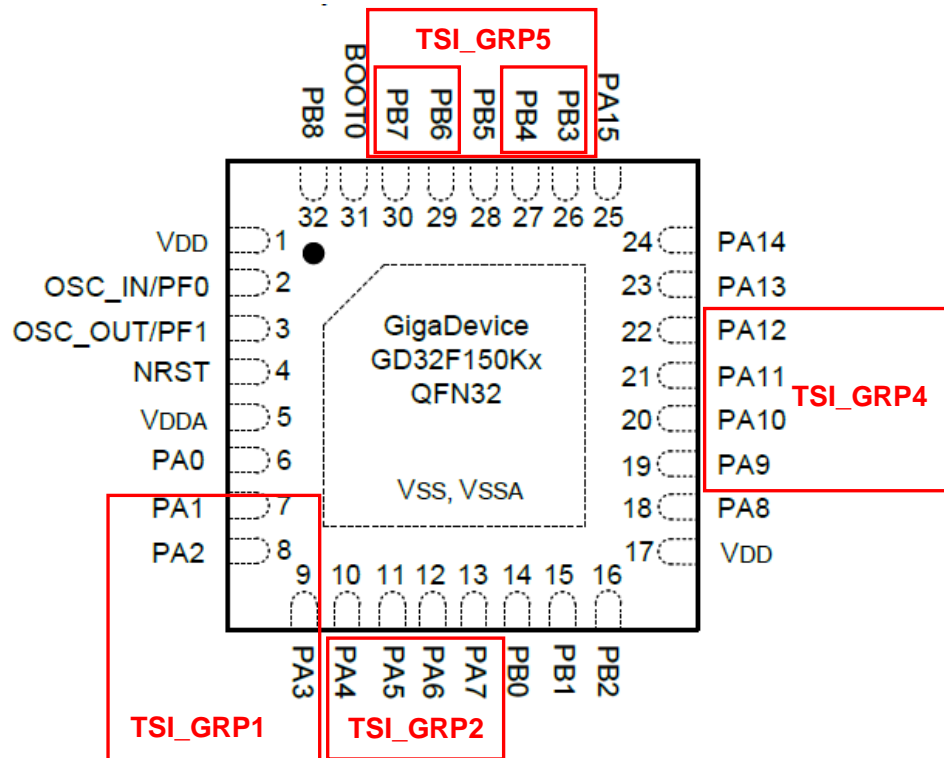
TSI_GRP5

PB8 BOOT0 PB7 PB6 PB5 PB4 PB3 PA15

32 31 30 29 28 27 26 25

VDD 1
OSC_IN/PF0 2
OSC_OUT/PF1 3
NRST 4
VDDA 5
PA0 6
PA1 7
PA2 8

GigaDevice
GD32F150Kx
QFN32

VSS, VSSA

24 PA14
23 PA13
22 PA12
21 PA11
20 PA10
19 PA9
18 PA8
17 VDD

TSI_GRP4

9 10 11 12 13 14 15 16

PA3 PA4 PA5 PA6 PA7 PB0 PB1 PB2

TSI_GRP1 TSI_GRP2